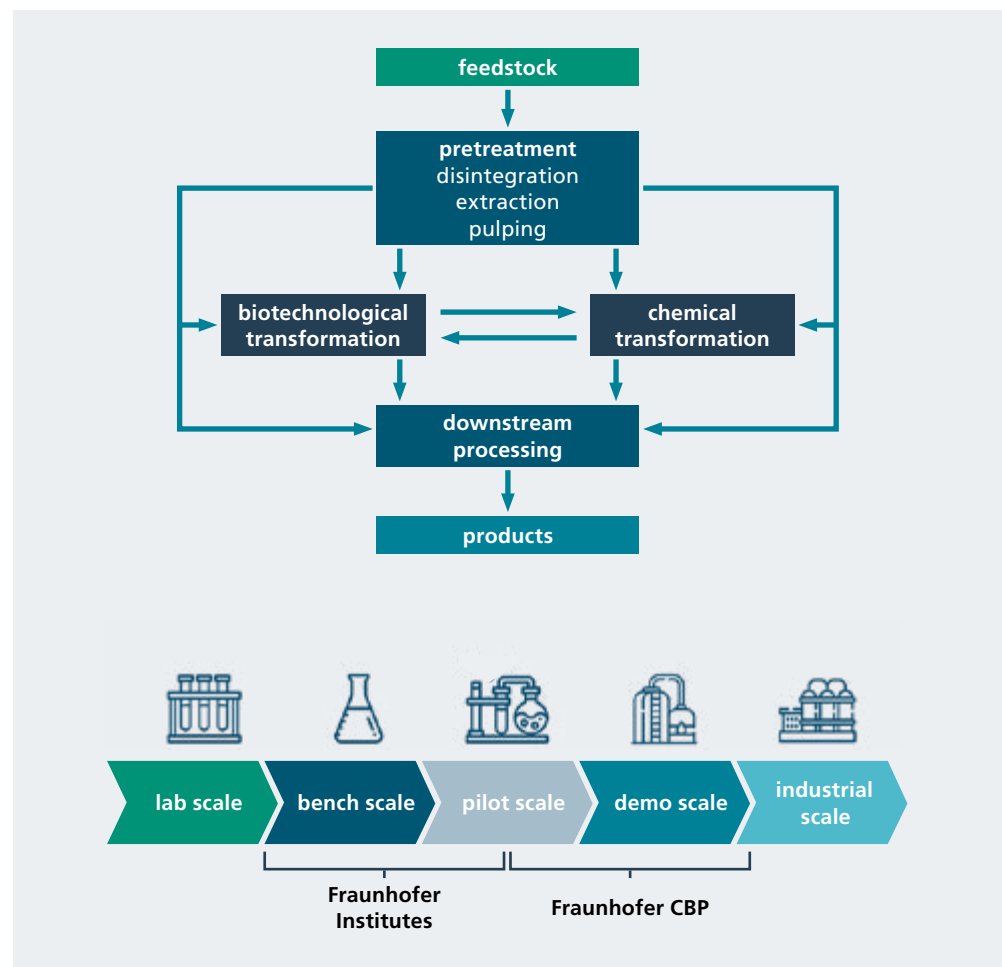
feedstock

pretreatment
disintegration
extraction
pulping

biotechnological transformation

chemical transformation

downstream processing

products

lab scale

bench scale

pilot scale

demo scale

industrial scale

Fraunhofer Institutes

Fraunhofer CBP